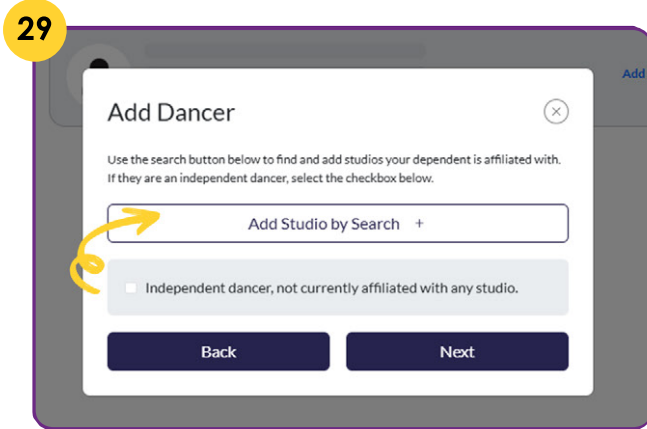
29

Add

Add Dancer

Use the search button below to find and add studios your dependent is affiliated with. If they are an independent dancer, select the checkbox below.

Add Studio by Search +

Independent dancer, not currently affiliated with any studio.

Back

Next